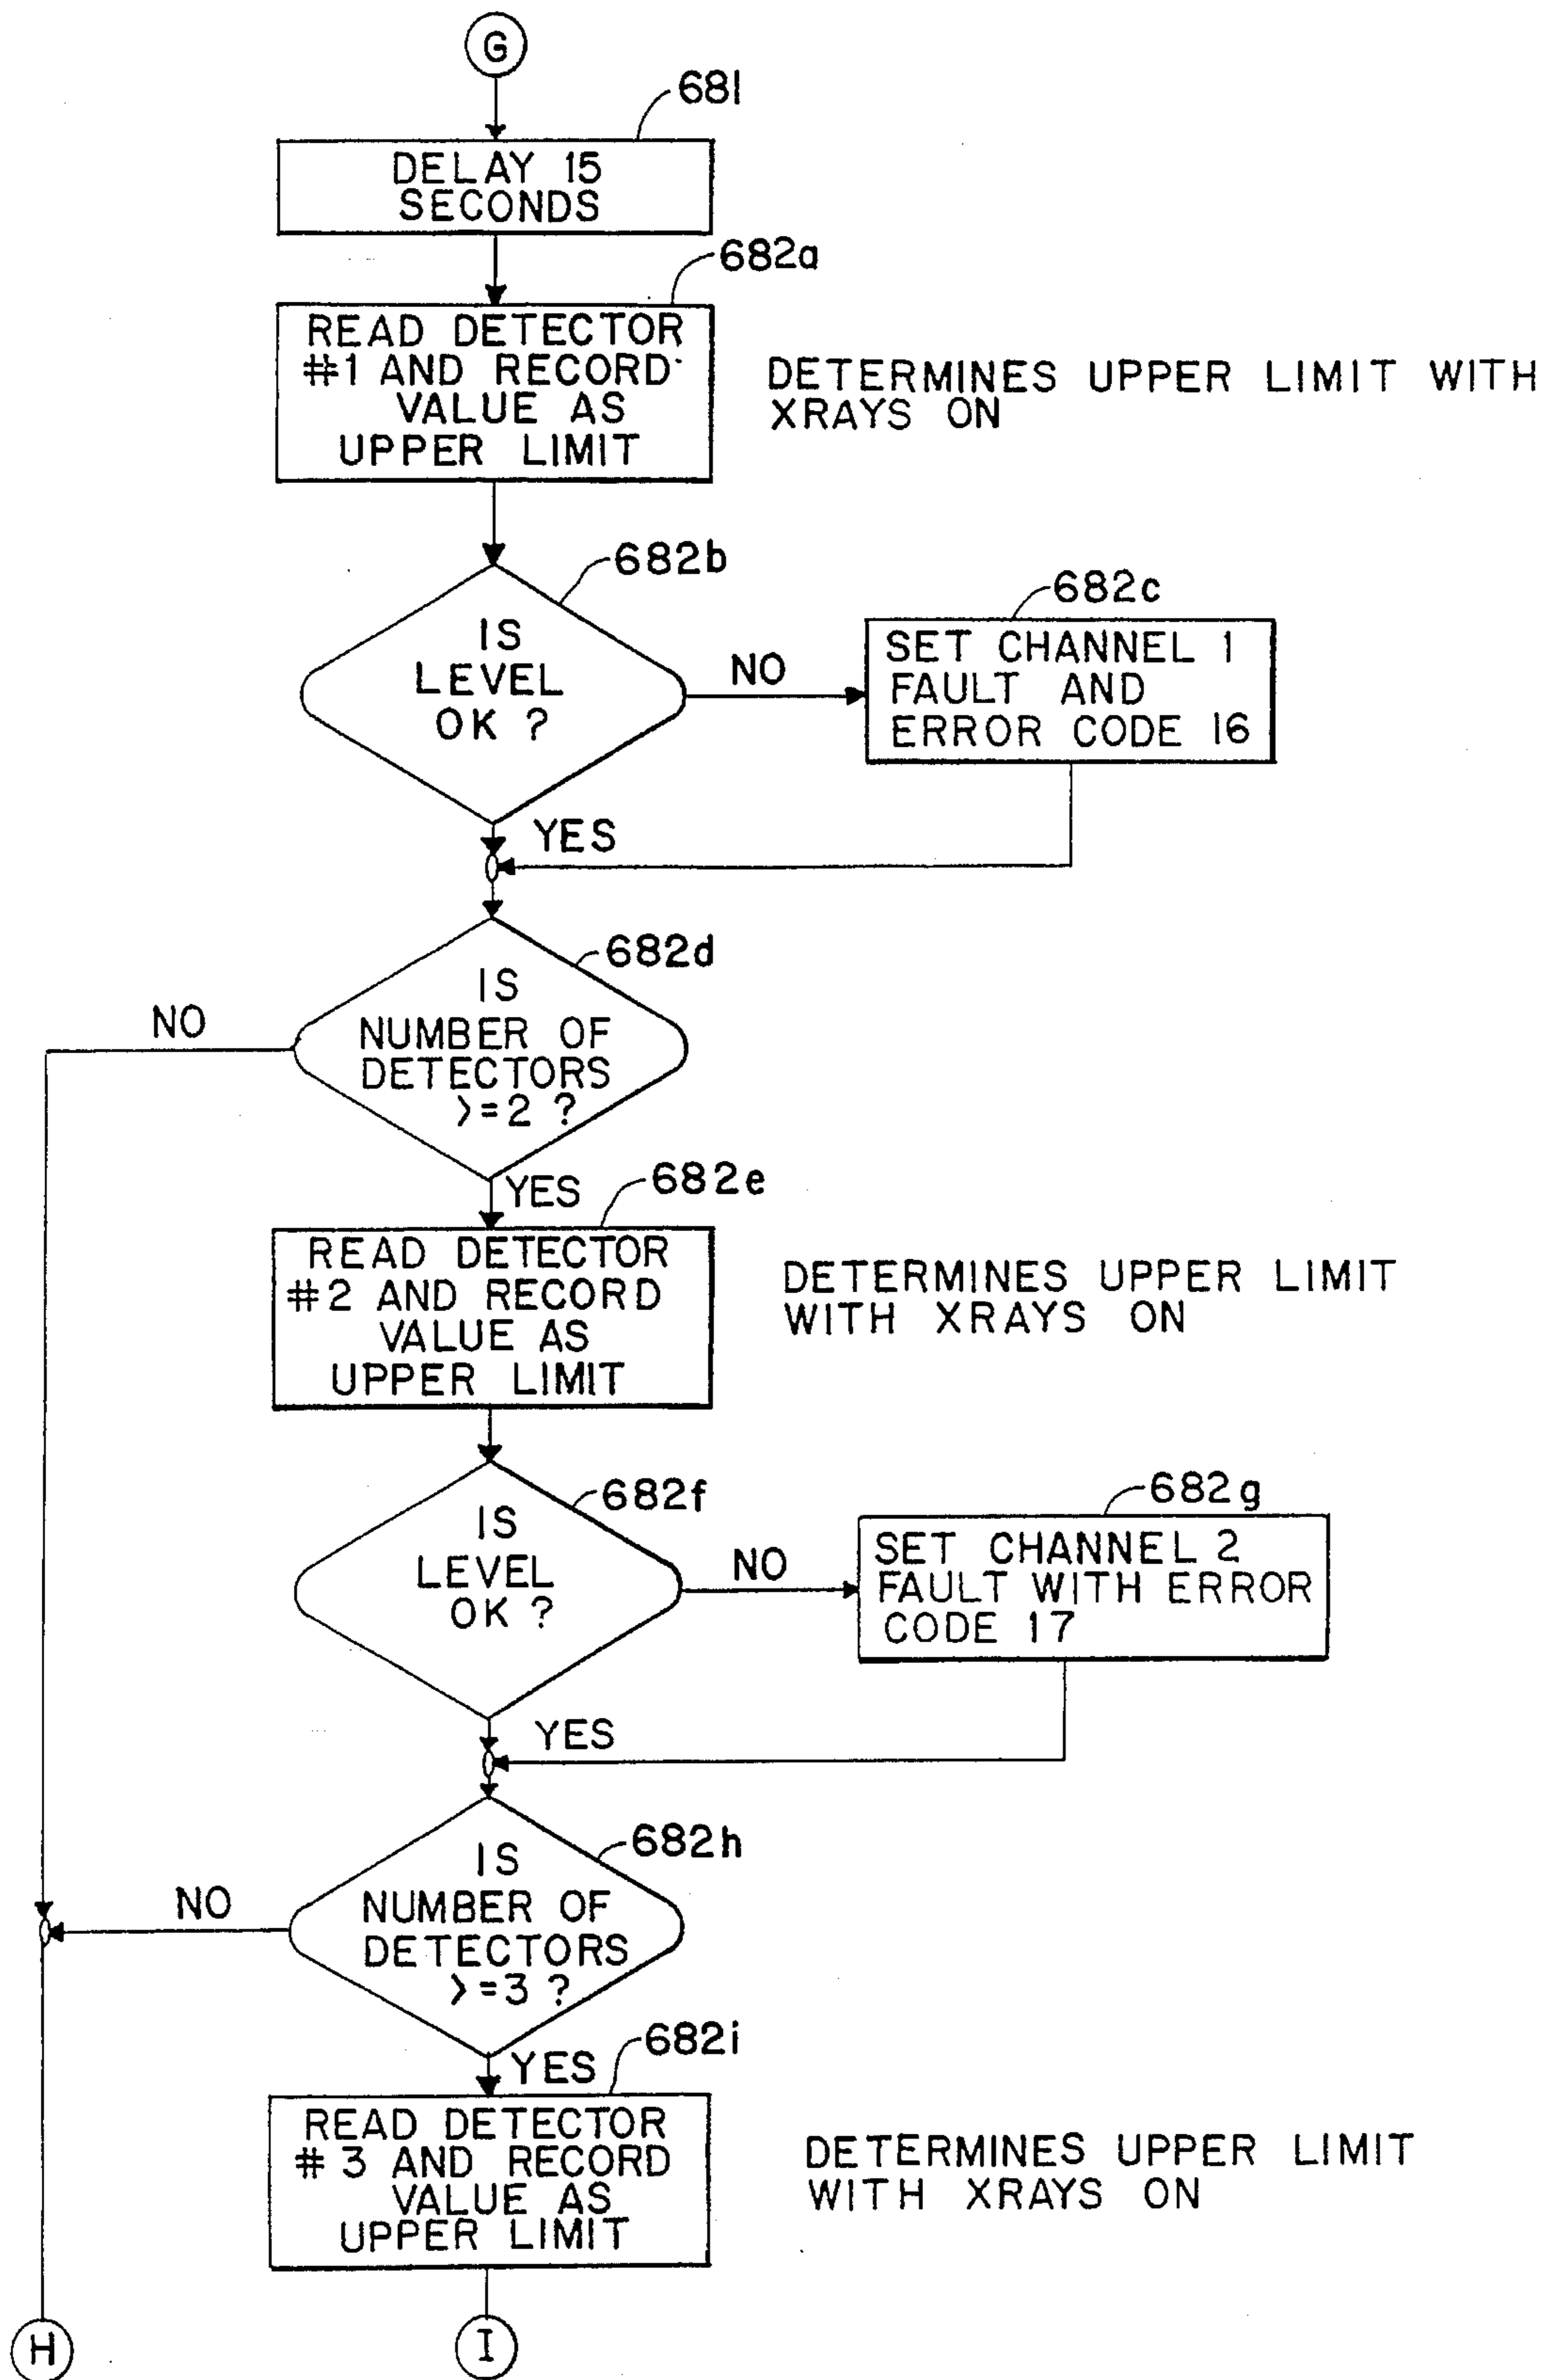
G

681

DELAY 15 SECONDS

682a

READ DETECTOR #1 AND RECORD VALUE AS UPPER LIMIT

DETERMINES UPPER LIMIT WITH XRAYS ON

682b

IS LEVEL OK ?

NO

682c

SET CHANNEL 1 FAULT AND ERROR CODE 16

YES

682d

IS NUMBER OF DETECTORS >=2 ?

NO

YES

682e

READ DETECTOR #2 AND RECORD VALUE AS UPPER LIMIT

DETERMINES UPPER LIMIT WITH XRAYS ON

682f

IS LEVEL OK ?

NO

682g

SET CHANNEL 2 FAULT WITH ERROR CODE 17

YES

682h

IS NUMBER OF DETECTORS >=3 ?

NO

YES

682i

READ DETECTOR # 3 AND RECORD VALUE AS UPPER LIMIT

DETERMINES UPPER LIMIT WITH XRAYS ON

H

I